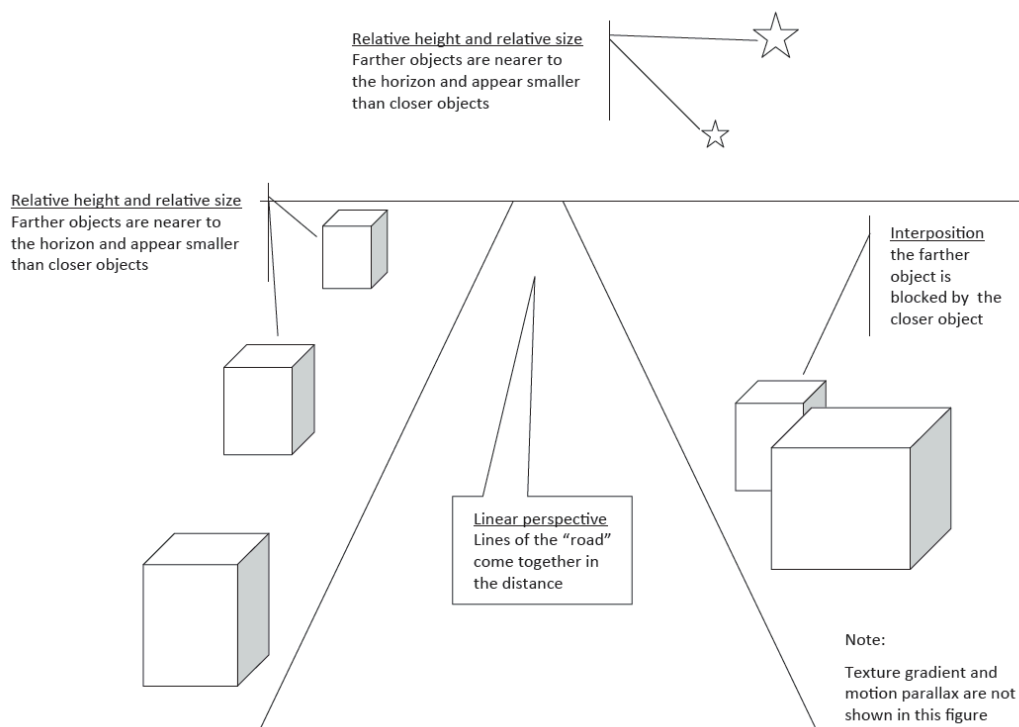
Relative height and relative size
Farther objects are nearer to the horizon and appear smaller than closer objects

Relative height and relative size
Farther objects are nearer to the horizon and appear smaller than closer objects

Interposition
the farther object is blocked by the closer object

Linear perspective
Lines of the "road" come together in the distance

Note:

Texture gradient and motion parallax are not shown in this figure